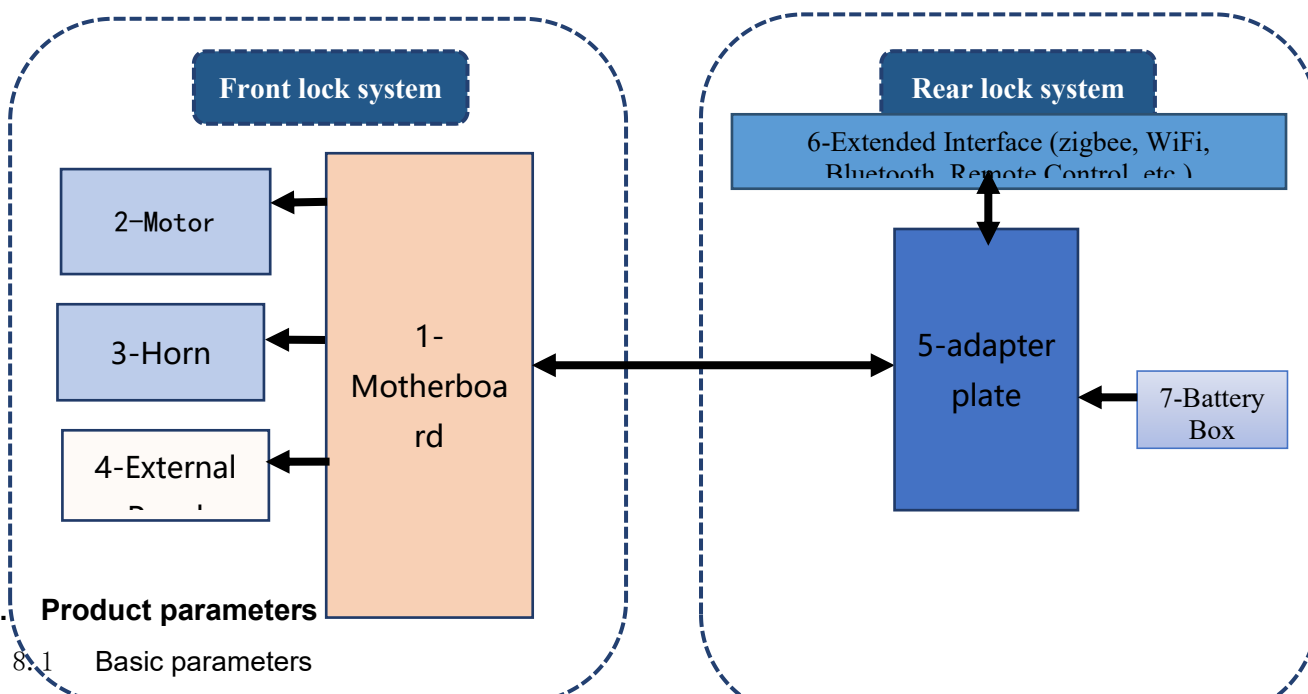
Front lock system

2-Motor

3-Horn

4-External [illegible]

1-Motherboard

Rear lock system

6-Extended Interface (zigbee, WiFi, Bluetooth, Remote Control, etc.)

5-adapter plate

7-Battery Box

Product parameters

8.1 Basic parameters